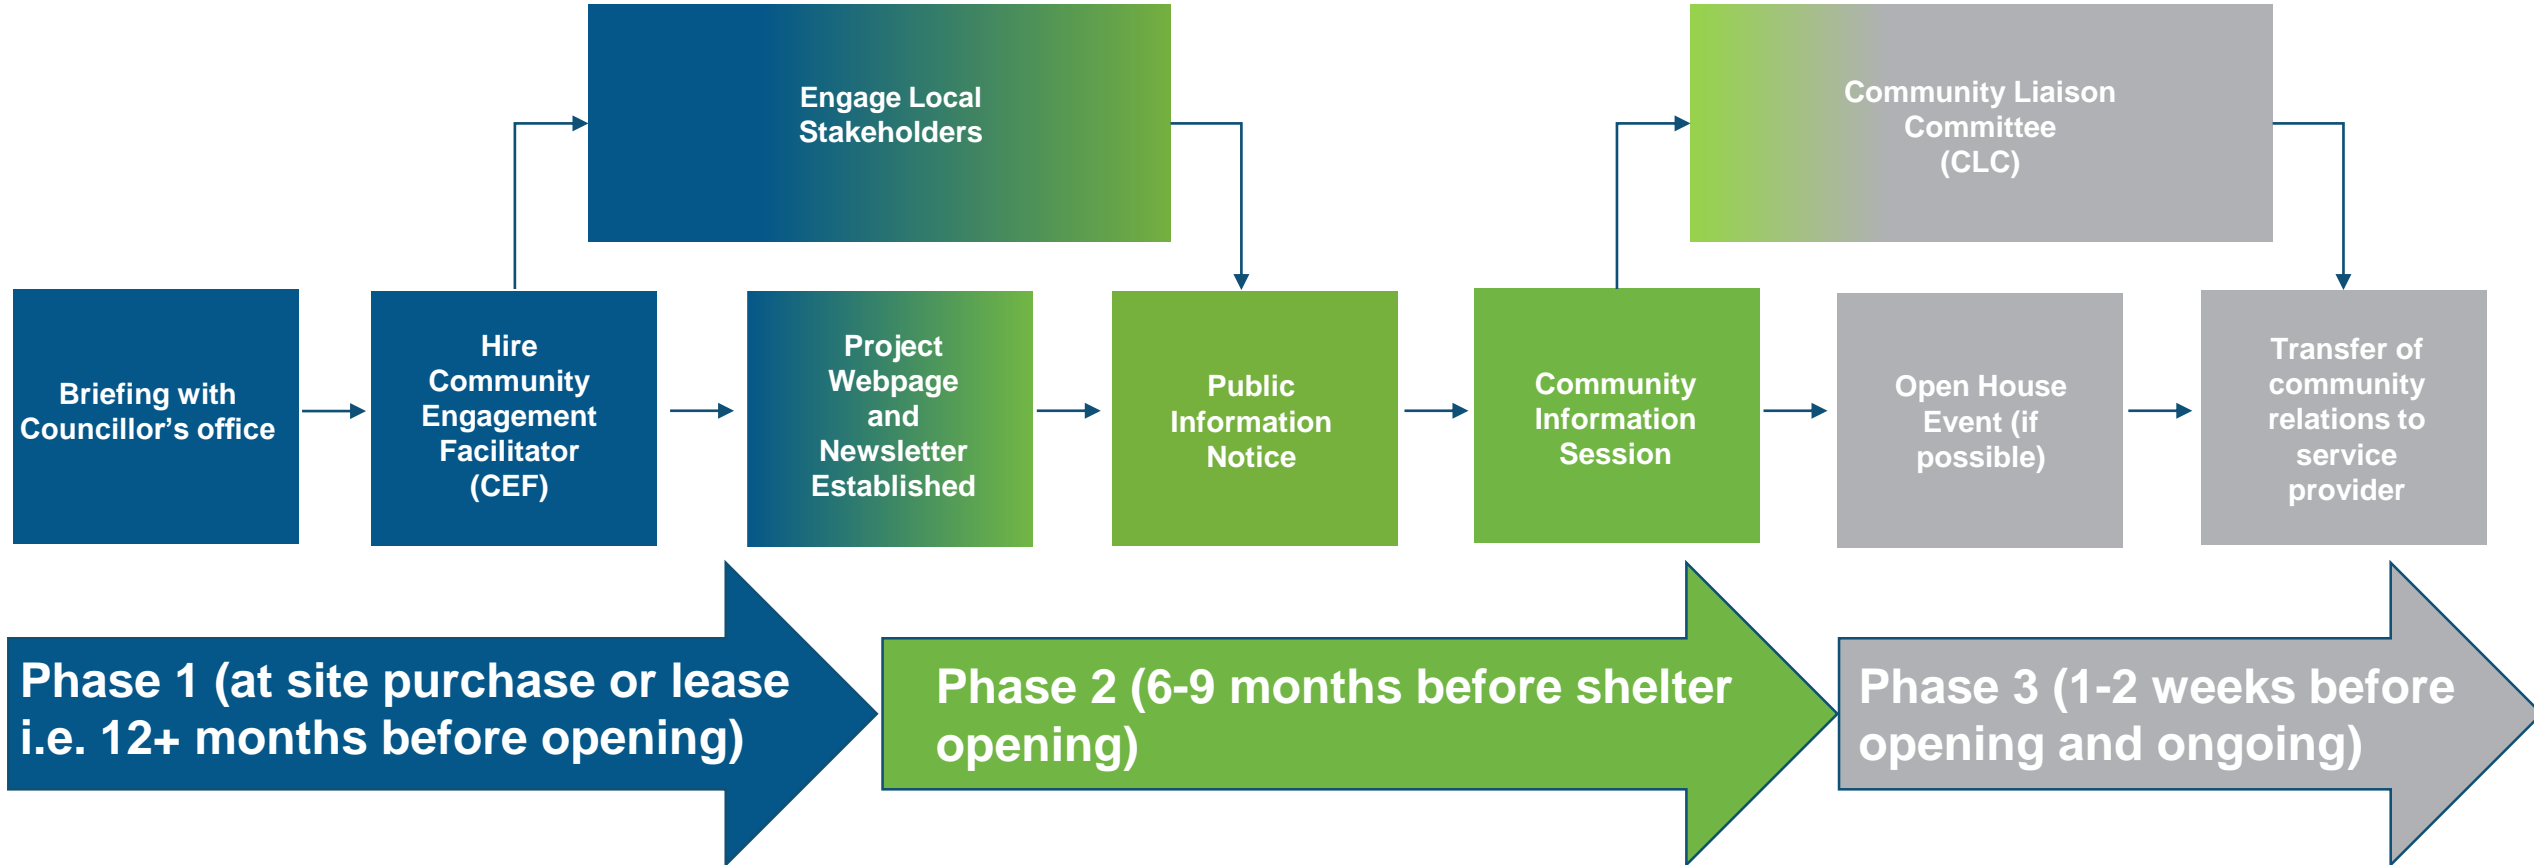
Engage Local Stakeholders

Community Liaison Committee (CLC)

Briefing with Councillor's office

Hire Community Engagement Facilitator (CEF)

Project Webpage and Newsletter Established

Public Information Notice

Community Information Session

Open House Event (if possible)

Transfer of community relations to service provider

Phase 1 (at site purchase or lease i.e. 12+ months before opening)

Phase 2 (6-9 months before shelter opening)

Phase 3 (1-2 weeks before opening and ongoing)